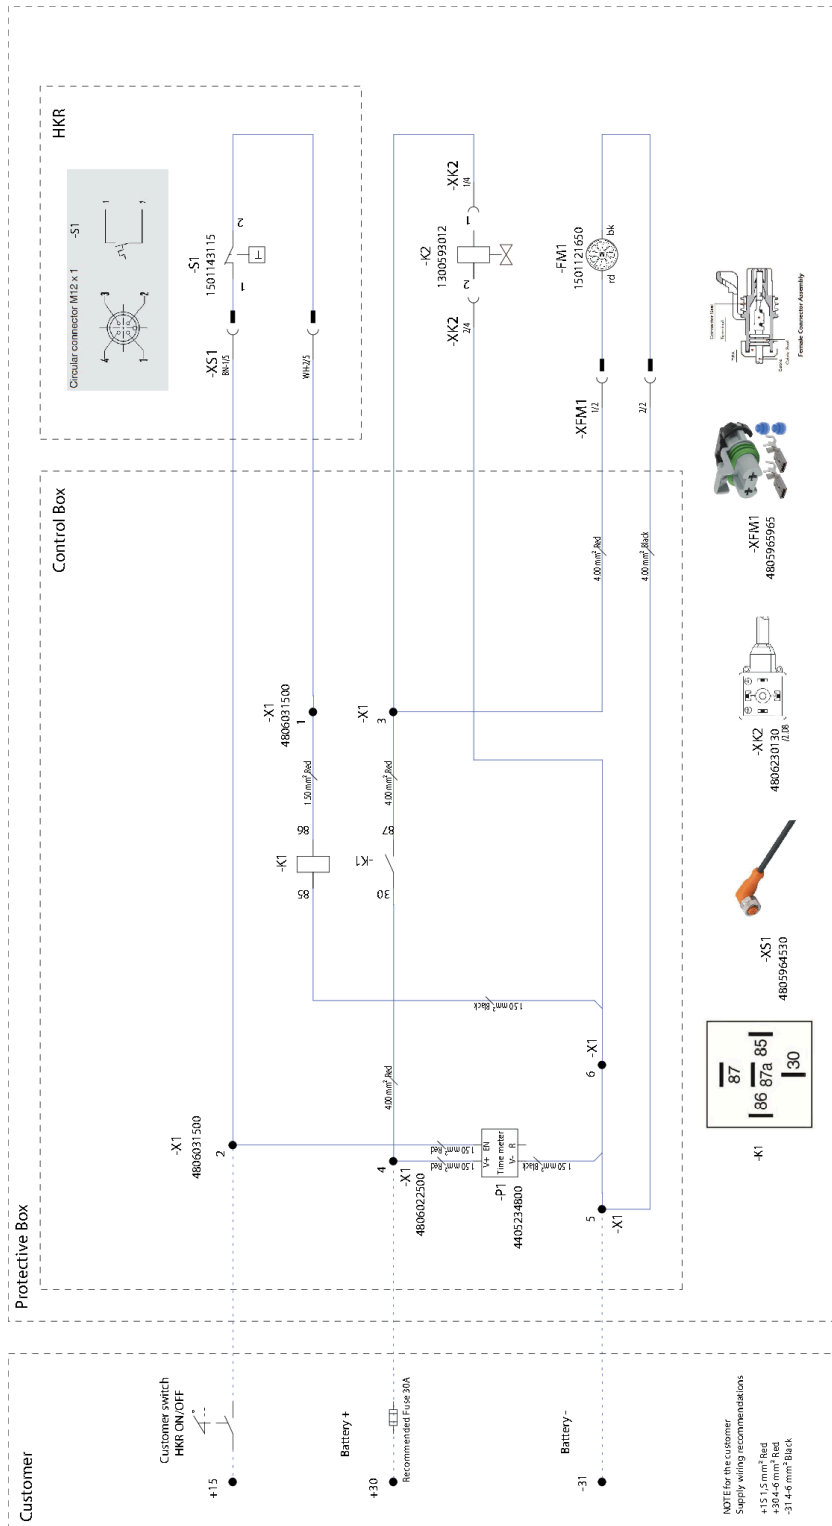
HKR

Circular connector M12 x 1

-S1

-S1
1501143115

-XS1
BN-1/5

WH-2/5

-K2
1300593012

-XK2
1/4

-XK2
2/4

-FM1
1501121650

rd

bk

-XFM1
1/2

2/2

Female Connector Assembly

Control Box

-XFM1
4805965965

-XK2
4806230130

-X1
4806031500
1

-X1
3

1.50 mm² Red

4.00 mm² Red

4.00 mm² Red

4.00 mm² Black

86

-K1

85

87

-K1

30

-XS1
4805964530

1.50 mm² Black

87
86 87a 85
30

-K1

-X1
6

4.00 mm² Red

-X1
4806031500
2

1.50 mm² Red

1.50 mm² Red

EN

V+

R

V-

Time meter

1.50 mm² Black

4
-X1
4806022500

-P1
4405234800

5
-X1

Protective Box

Customer

Customer switch
HKR ON/OFF

+15

Battery +

+30

Recommended Fuse 30A

Battery -

-31

NOTE for the customer
Supply wiring recommendations
+15 1,5 mm² Red
+30 4-6 mm² Red
-31 4-6 mm² Black